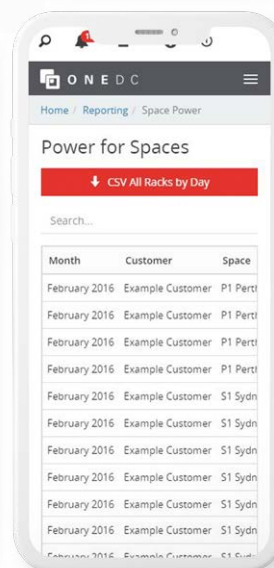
ONEDC

Home / Reporting / Space Power

Power for Spaces

CSV All Racks by Day

Search...

| Month | Customer | Space |
|---|---|---|
| February 2016 | Example Customer | P1 Pert |
| February 2016 | Example Customer | P1 Pert |
| February 2016 | Example Customer | P1 Pert |
| February 2016 | Example Customer | P1 Pert |
| February 2016 | Example Customer | S1 Sydn |
| February 2016 | Example Customer | S1 Sydn |
| February 2016 | Example Customer | S1 Sydn |
| February 2016 | Example Customer | S1 Sydn |
| February 2016 | Example Customer | S1 Sydn |
| February 2016 | Example Customer | S1 Sydn |
| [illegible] | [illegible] | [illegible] |